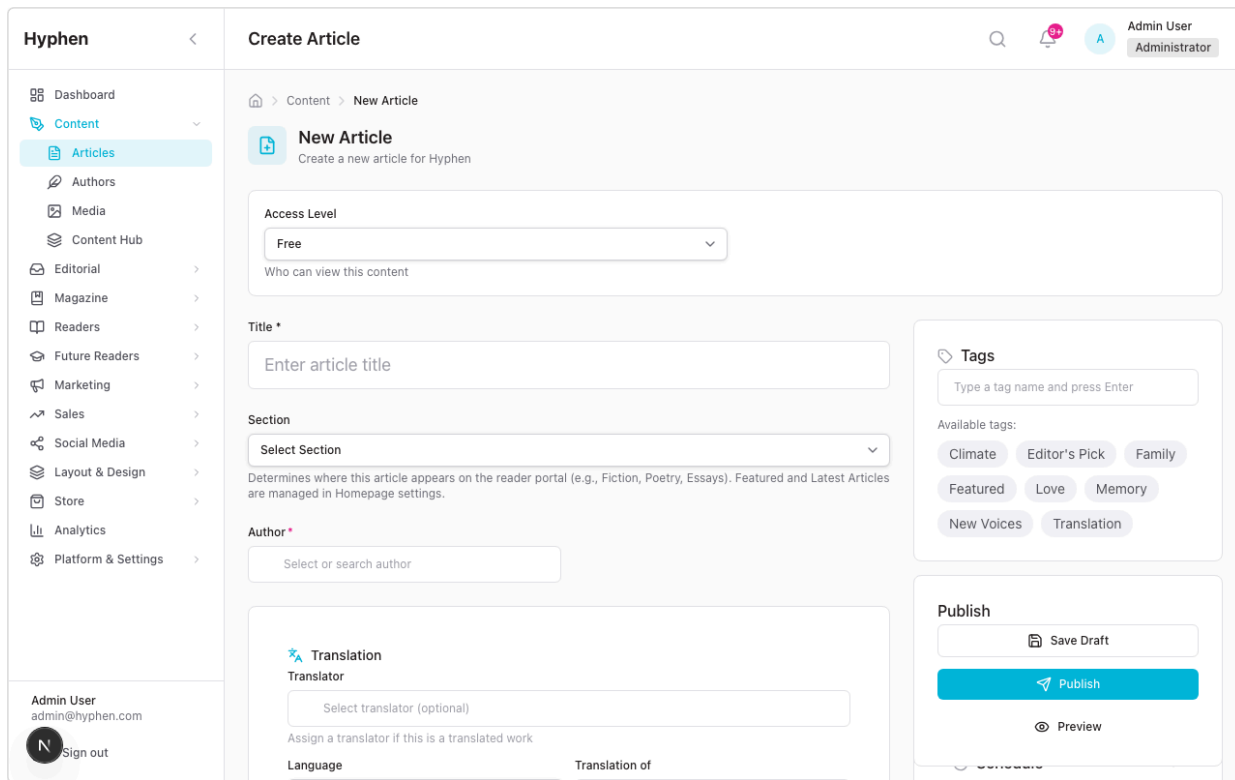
Hyphen

Dashboard
Content
Articles
Authors
Media
Content Hub
Editorial
Magazine
Readers
Future Readers
Marketing
Sales
Social Media
Layout & Design
Store
Analytics
Platform & Settings

Admin User
admin@hyphen.com
N
Sign out

Create Article

9+
A
Admin User
Administrator

Content > New Article

New Article
Create a new article for Hyphen

Access Level
Free
Who can view this content

Title *
Enter article title

Section
Select Section
Determines where this article appears on the reader portal (e.g., Fiction, Poetry, Essays). Featured and Latest Articles are managed in Homepage settings.

Author *
Select or search author

Translation
Translator
Select translator (optional)
Assign a translator if this is a translated work
Language
Translation of

Tags
Type a tag name and press Enter
Available tags:
Climate
Editor's Pick
Family
Featured
Love
Memory
New Voices
Translation

Publish
Save Draft
Publish
Preview
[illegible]